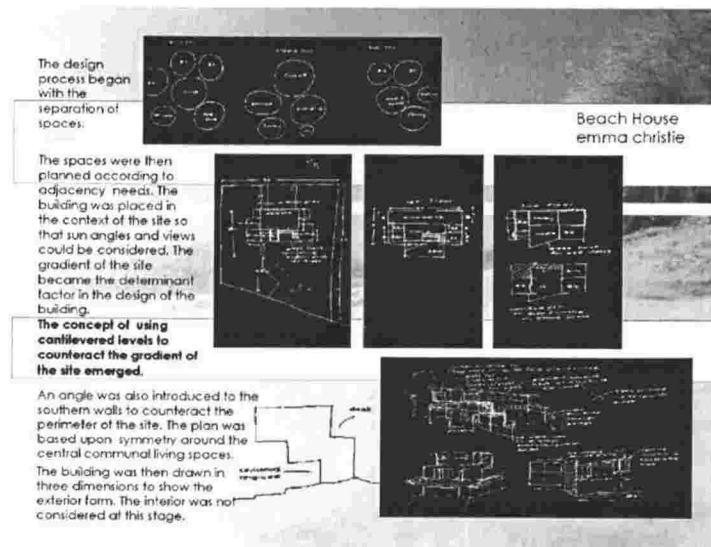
The design process began with the separation of spaces.

Beach House
emma christie

The spaces were then planned according to adjacency needs. The building was placed in the context of the site so that sun angles and views could be considered. The gradient of the site became the determinant factor in the design of the building.

**The concept of using cantilevered levels to counteract the gradient of the site emerged.**

An angle was also introduced to the southern walls to counteract the perimeter of the site. The plan was based upon symmetry around the central communal living spaces.

The building was then drawn in three dimensions to show the exterior form. The interior was not considered at this stage.

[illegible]

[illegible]